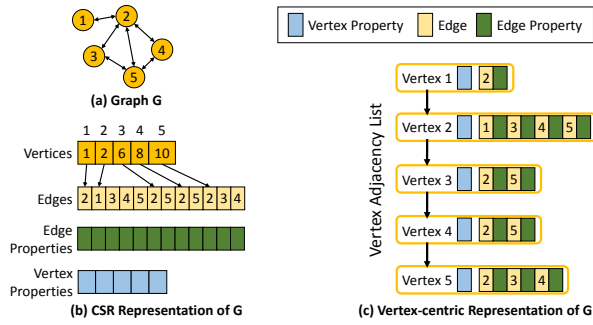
1 2 3 4 5

(a) Graph G

1 2 3 4 5

Vertices

| 1 | 2 | 6 | 8 | 10 |
|---|---|---|---|---|

Edges

| 2 | 1 | 3 | 4 | 5 | 2 | 5 | 2 | 5 | 2 | 3 | 4 |
|---|---|---|---|---|---|---|---|---|---|---|---|

Edge Properties

Vertex Properties

(b) CSR Representation of G

Vertex Property | Edge | Edge Property

Vertex Adjacency List

Vertex 1 | 2

Vertex 2 | 1 | 3 | 4 | 5

Vertex 3 | 2 | 5

Vertex 4 | 2 | 5

Vertex 5 | 2 | 3 | 4

(c) Vertex-centric Representation of G